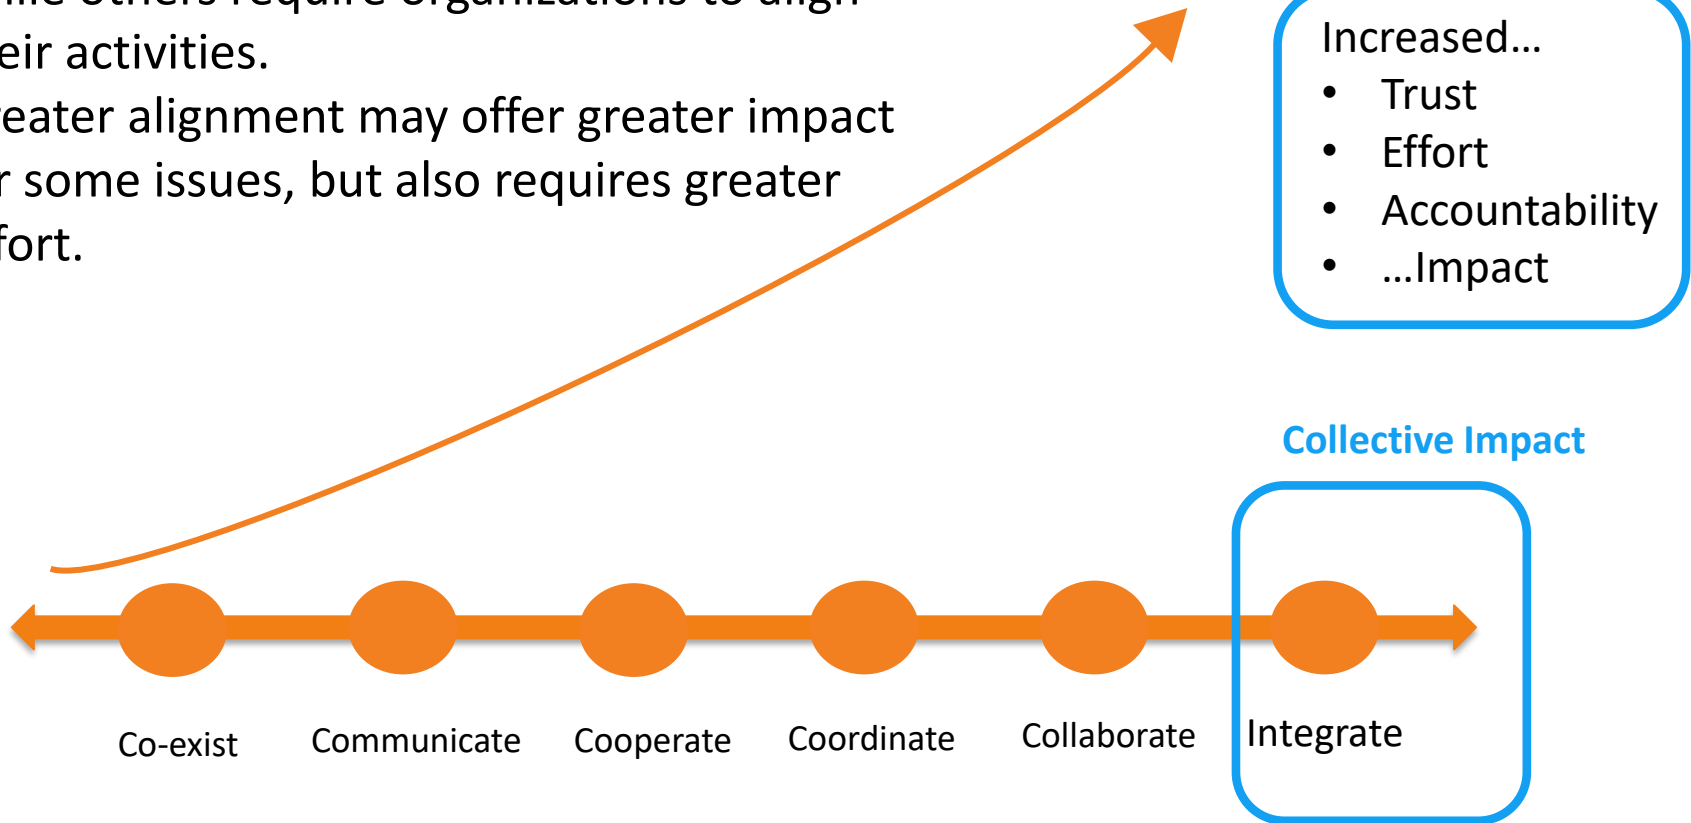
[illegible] others require organizations to align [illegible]eir activities.
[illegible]eater alignment may offer greater impact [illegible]r some issues, but also requires greater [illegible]fort.

Increased…
- Trust
- Effort
- Accountability
- …Impact

Collective Impact

Co-exist
Communicate
Cooperate
Coordinate
Collaborate
Integrate